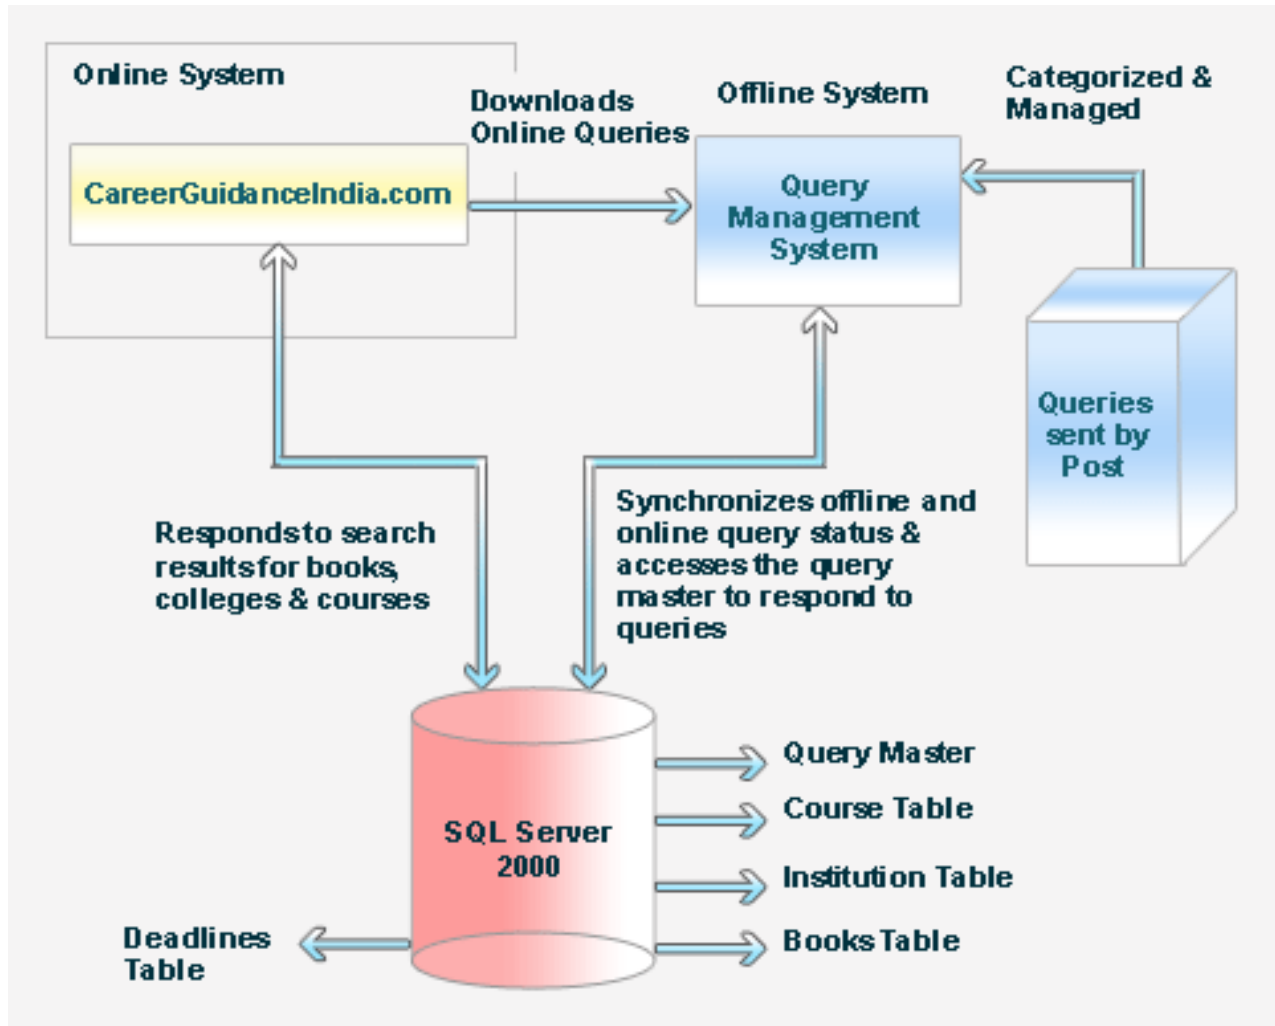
Online System

CareerGuidanceIndia.com

Downloads Online Queries

Offline System

Query Management System

Categorized & Managed

Queries sent by Post

Respondsto search resultsfor books, colleges & courses

Synchronizes offline and online query status & accesses the query master to respond to queries

SQL Server 2000

Query Master

Course Table

Institution Table

Books Table

Deadlines Table